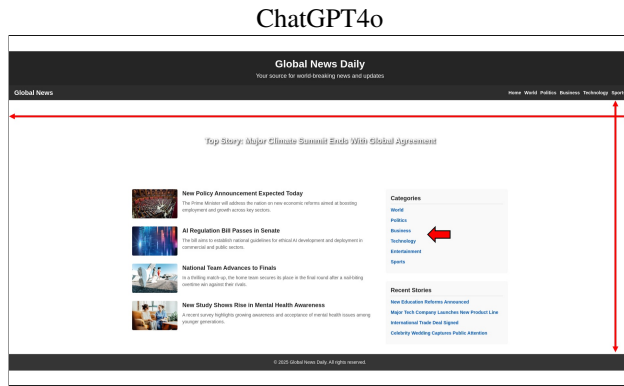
ChatGPT4o

Global News Daily

Your source for world-breaking news and updates

Global News

Home World Politics Business Technology Sports

Top Story: Major Climate Summit Ends With Global Agreement

New Policy Announcement Expected Today

The Prime Minister will address the nation on new economic reforms aimed at boosting employment and growth across key sectors.

AI Regulation Bill Passes in Senate

The bill aims to establish national guidelines for ethical AI development and deployment in commercial and public sectors.

National Team Advances to Finals

In a thrilling match-up, the home team secures its place in the final round after a nail-biting overtime win against their rivals.

New Study Shows Rise in Mental Health Awareness

A recent survey highlights growing awareness and acceptance of mental health issues among younger generations.

Categories

World

Politics

Business

Technology

Entertainment

Sports

Recent Stories

New Education Reforms Announced

Major Tech Company Launches New Product Line

International Trade Deal Signed

Celebrity Wedding Captures Public Attention

© 2025 Global News Daily. All rights reserved.